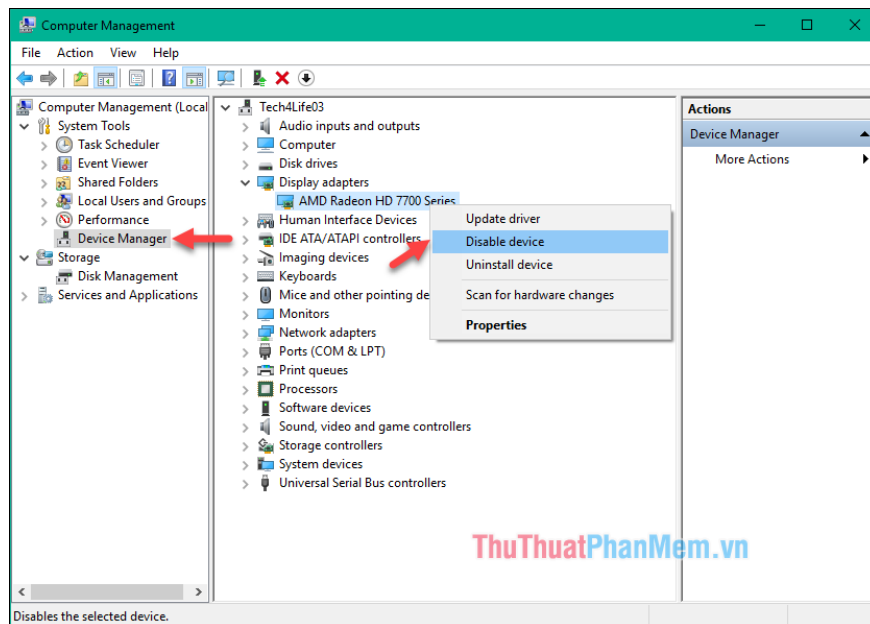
Computer Management

File Action View Help

Computer Management (Local
System Tools
Task Scheduler
Event Viewer
Shared Folders
Local Users and Groups
Performance
Device Manager
Storage
Disk Management
Services and Applications

Tech4Life03
Audio inputs and outputs
Computer
Disk drives
Display adapters
AMD Radeon HD 7700 Series
Human Interface Devices
IDE ATA/ATAPI controllers
Imaging devices
Keyboards
Mice and other pointing de
Monitors
Network adapters
Ports (COM & LPT)
Print queues
Processors
Software devices
Sound, video and game controllers
Storage controllers
System devices
Universal Serial Bus controllers

Update driver
Disable device
Uninstall device
Scan for hardware changes
Properties

Actions
Device Manager
More Actions

ThuThuatPhanMem.vn

Disables the selected device.